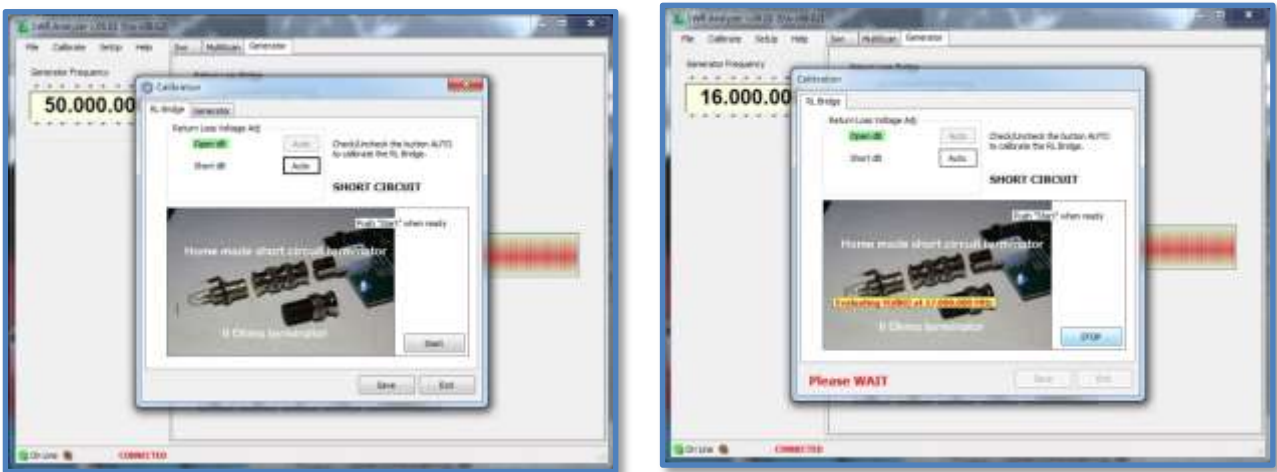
SWR Analyzer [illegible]

File Calibrate SetUp Help Swr MultiScan Generator

Generator Frequency

50.000.00

Calibration

RL Bridge Generator

Return Loss Voltage Adj

Open dB Auto

Short dB Auto

Check/Uncheck the button AUTO to calibrate the RL Bridge.

SHORT CIRCUIT

Push "Start" when ready

Home made short circuit terminator

0 Ohms terminator

Start

Save Exit

On Line CONNECTED

SWR Analyzer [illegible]

File Calibrate SetUp Help Swr MultiScan Generator

Generator Frequency

16.000.00

Calibration

RL Bridge

Return Loss Voltage Adj

Open dB Auto

Short dB Auto

Check/Uncheck the button AUTO to calibrate the RL Bridge.

SHORT CIRCUIT

Push "Start" when ready

Home made short circuit terminator

Evaluating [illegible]

0 Ohms terminator

STOP

Please WAIT

Save Exit

On Line CONNECTED